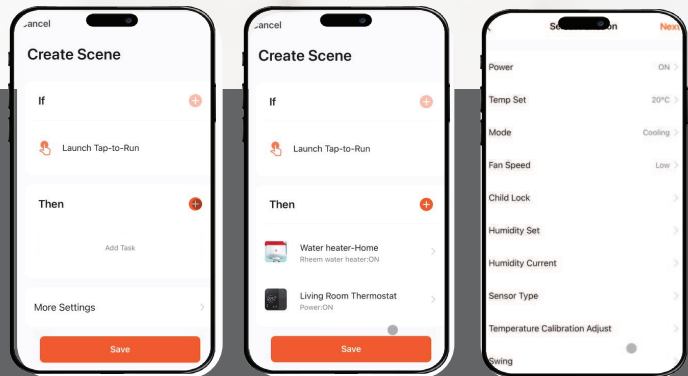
ancel

Create Scene

If

Launch Tap-to-Run

Then

Add Task

More Settings

Save

Cancel

Create Scene

If

Launch Tap-to-Run

Then

Water heater-Home
Rheem water heater:ON

Living Room Thermostat
Power:ON

Save

Se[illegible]n

Next

Power ON

Temp Set 20°C

Mode Cooling

Fan Speed Low

Child Lock

Humidity Set

Humidity Current

Sensor Type

Temperature Calibration Adjust

Swing